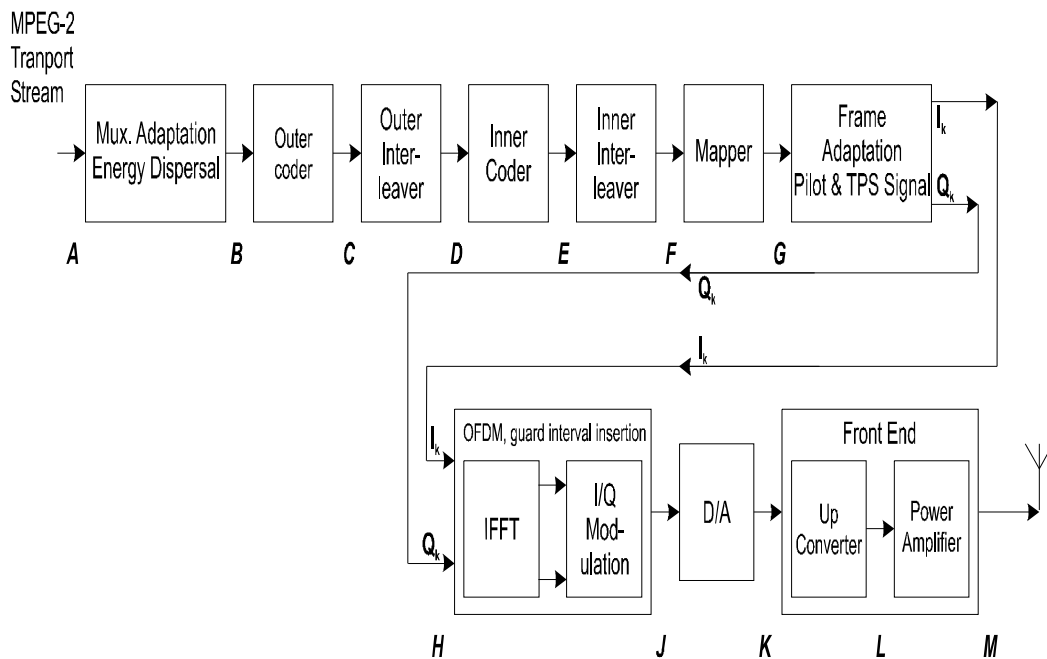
MPEG-2 Tranport Stream

Mux. Adaptation Energy Dispersal

Outer coder

Outer Interleaver

Inner Coder

Inner Interleaver

Mapper

Frame Adaptation Pilot & TPS Signal

$I_k$

$Q_k$

A B C D E F G

$Q_k$

$I_k$

$I_k$

OFDM, guard interval insertion

IFFT

I/Q Modulation

D/A

Front End

Up Converter

Power Amplifier

$Q_k$

H J K L M